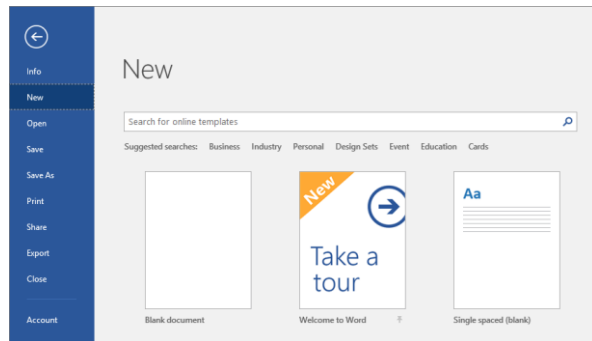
Info
New
Open
Save
Save As
Print
Share
Export
Close
Account

New

Search for online templates

Suggested searches: Business Industry Personal Design Sets Event Education Cards

New
Take a tour

Aa

Blank document
Welcome to Word
Single spaced (blank)